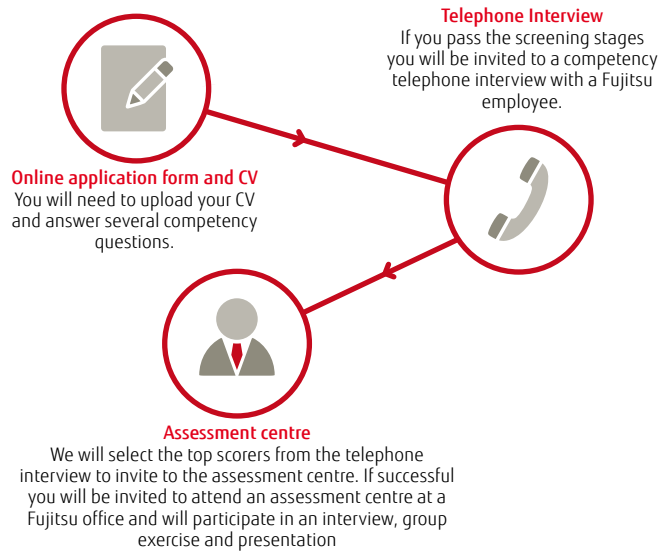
Online application form and CV
You will need to upload your CV and answer several competency questions.

Telephone Interview
If you pass the screening stages you will be invited to a competency telephone interview with a Fujitsu employee.

Assessment centre
We will select the top scorers from the telephone interview to invite to the assessment centre. If successful you will be invited to attend an assessment centre at a Fujitsu office and will participate in an interview, group exercise and presentation